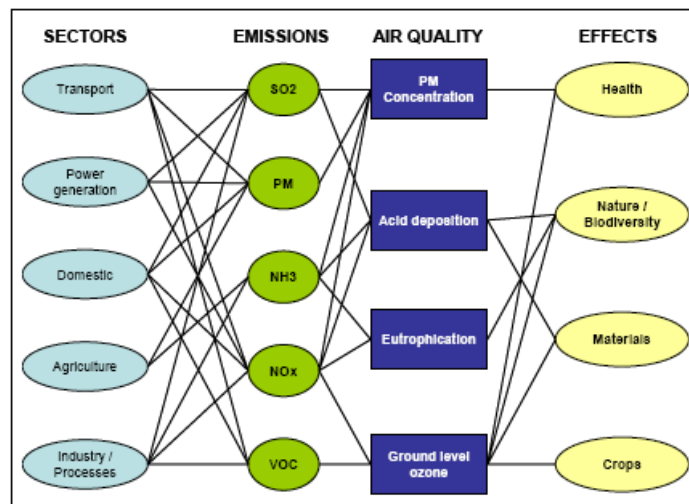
SECTORS

EMISSIONS

AIR QUALITY

EFFECTS

Transport

Power generation

Domestic

Agriculture

Industry / Processes

SO2

PM

NH3

NOx

VOC

PM Concentration

Acid deposition

Eutrophication

Ground level ozone

Health

Nature / Biodiversity

Materials

Crops